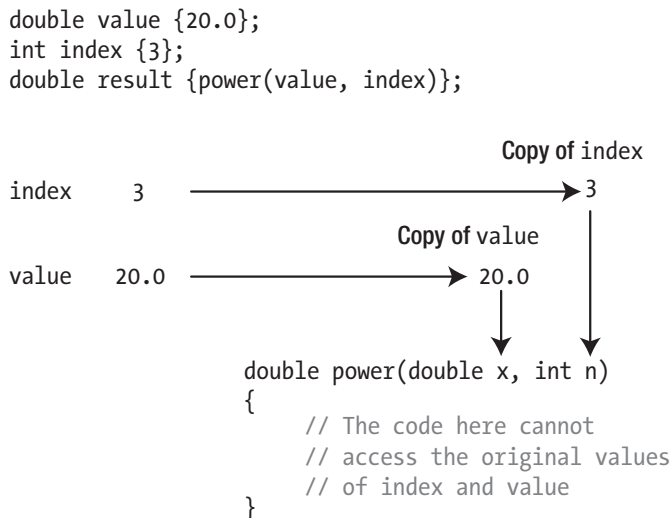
double value {20.0};
int index {3};
double result {power(value, index)};

Copy of index

index 3 3

Copy of value

value 20.0 20.0

double power(double x, int n)
{
// The code here cannot
// access the original values
// of index and value
}